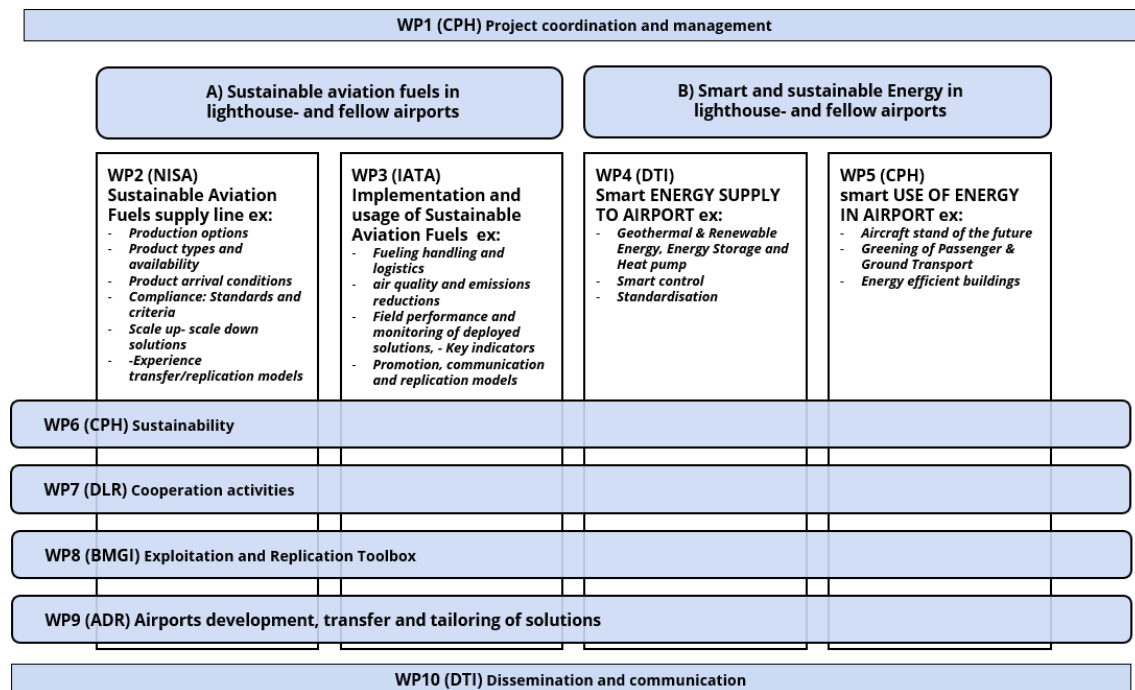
WP1 (CPH) Project coordination and management

A) Sustainable aviation fuels in lighthouse- and fellow airports

B) Smart and sustainable Energy in lighthouse- and fellow airports

WP2 (NISA)
Sustainable Aviation Fuels supply line ex:
- Production options
- Product types and availability
- Product arrival conditions
- Compliance: Standards and criteria
- Scale up- scale down solutions
- -Experience transfer/replication models

WP3 (IATA)
Implementation and usage of Sustainable Aviation Fuels ex:
- Fueling handling and logistics
- air quality and emissions reductions
- Field performance and monitoring of deployed solutions, - Key indicators
- Promotion, communication and replication models

WP4 (DTI)
Smart ENERGY SUPPLY TO AIRPORT ex:
- Geothermal & Renewable Energy, Energy Storage and Heat pump
- Smart control
- Standardisation

WP5 (CPH)
smart USE OF ENERGY IN AIRPORT ex:
- Aircraft stand of the future
- Greening of Passenger & Ground Transport
- Energy efficient buildings

WP6 (CPH) Sustainability

WP7 (DLR) Cooperation activities

WP8 (BMGI) Exploitation and Replication Toolbox

WP9 (ADR) Airports development, transfer and tailoring of solutions

WP10 (DTI) Dissemination and communication